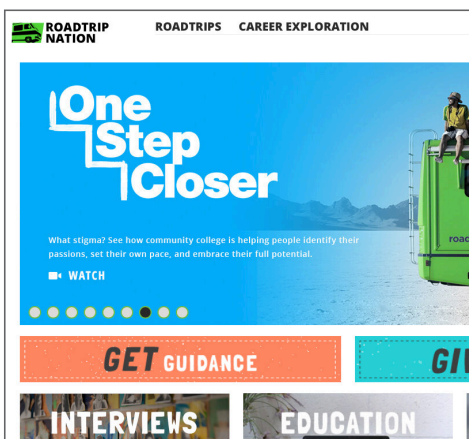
ROADTRIP NATION

ROADTRIPS CAREER EXPLORATION

One Step Closer

What stigma? See how community college is helping people identify their passions, set their own pace, and embrace their full potential.

WATCH

roac

GET GUIDANCE

GI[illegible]

INTERVIEWS

EDUCATION